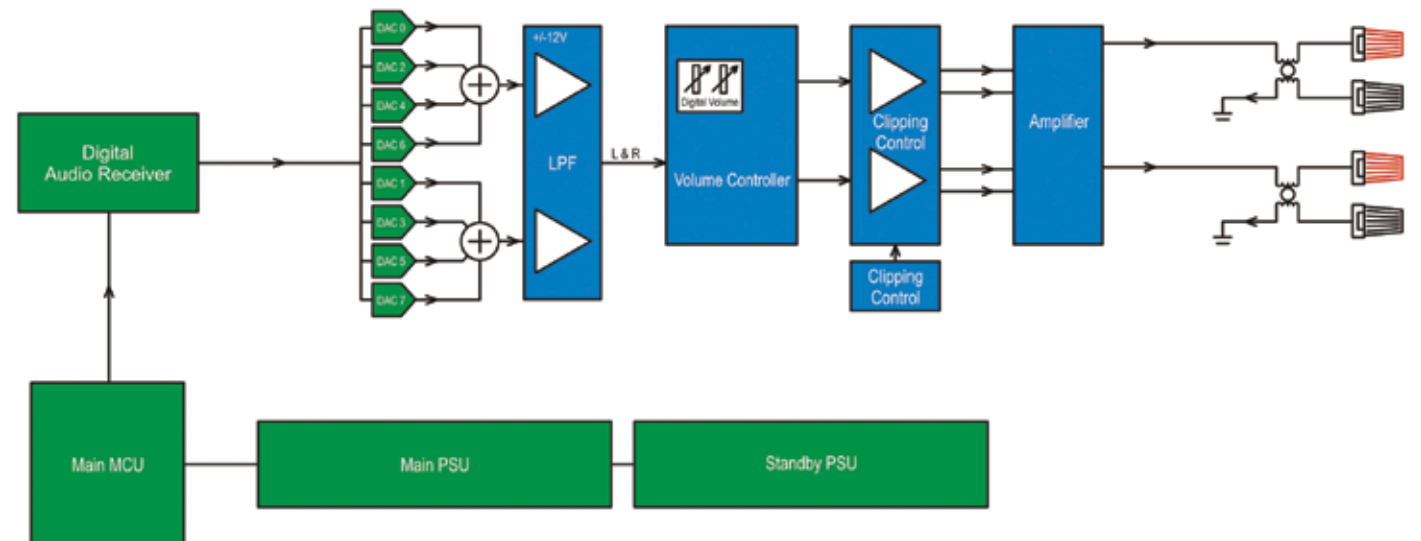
Digital Audio Receiver

DAC 0
DAC 2
DAC 4
DAC 6
DAC 1
DAC 3
DAC 5
DAC 7

+/-12V
LPF

L & R

Digital Volume
Volume Controller

Clipping Control

Clipping Control

Amplifier

Main MCU

Main PSU

Standby PSU